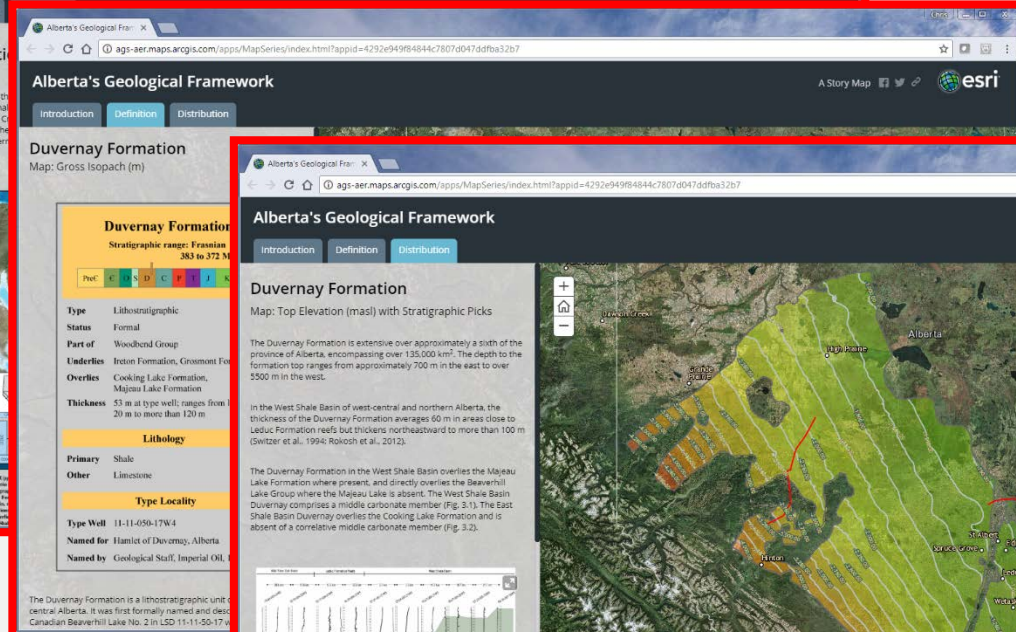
Alberta's Geological Fram ×

ags-aer.maps.arcgis.com/apps/MapSeries/index.html?appid=4292e949f84844c7807d047ddfba32b7

Alberta's Geological Framework

A Story Map

esri

Introduction Definition Distribution

Duvernay Formation

Map: Gross Isopach (m)

Duvernay Formation

Stratigraphic range: Frasnian

383 to 372 M

PreC C O S D C P T J K

| Type | Lithostratigraphic |
|---|---|
| Status | Formal |
| Part of | Woodbend Group |
| Underlies | Ireton Formation, Grosmont For |
| Overlies | Cooking Lake Formation, Majeau Lake Formation |
| Thickness | 53 m at type well; ranges from l 20 m to more than 120 m |

Lithology

| Primary | Shale |
|---|---|
| Other | Limestone |

Type Locality

| Type Well | 11-11-050-17W4 |
|---|---|
| Named for | Hamlet of Duvernay, Alberta |
| Named by | Geological Staff, Imperial Oil, |

The Duvernay Formation is a lithostratigraphic unit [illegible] central Alberta. It was first formally named and desc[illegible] Canadian Beaverhill Lake No. 2 in LSD 11-11-50-17 w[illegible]

Alberta's Geological Fram ×

ags-aer.maps.arcgis.com/apps/MapSeries/index.html?appid=4292e949f84844c7807d047ddfba32b7

Alberta's Geological Framework

Introduction Definition Distribution

Duvernay Formation

Map: Top Elevation (masl) with Stratigraphic Picks

The Duvernay Formation is extensive over approximately a sixth of the province of Alberta, encompassing over 135,000 km$^2$. The depth to the formation top ranges from approximately 700 m in the east to over 5500 m in the west.

In the West Shale Basin of west-central and northern Alberta, the thickness of the Duvernay Formation averages 60 m in areas close to Leduc Formation reefs but thickens northeastward to more than 100 m (Switzer et al., 1994; Rokosh et al., 2012).

The Duvernay Formation in the West Shale Basin overlies the Majeau Lake Formation where present, and directly overlies the Beaverhill Lake Group where the Majeau Lake is absent. The West Shale Basin Duvernay comprises a middle carbonate member (Fig. 3.1). The East Shale Basin Duvernay overlies the Cooking Lake Formation and is absent of a correlative middle carbonate member (Fig. 3.2).

Alberta

Grande Prairie

Hinton

St. Albert

Spruce Grove

Fort St. John

Dawson Creek

Wetaskiwin